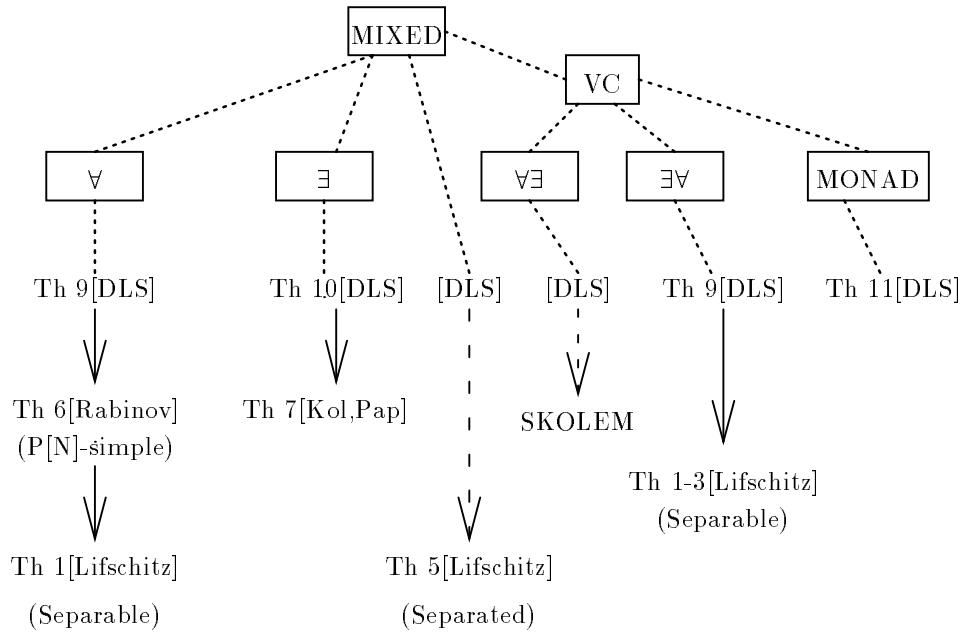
MIXED

VC

$\forall$

$\exists$

$\forall\exists$

$\exists\forall$

MONAD

Th 9[DLS]

Th 10[DLS]

[DLS]

[DLS]

Th 9[DLS]

Th 11[DLS]

Th 6[Rabinov]
(P[N]-simple)

Th 7[Kol,Pap]

SKOLEM

Th 1-3[Lifschitz]
(Separable)

Th 1[Lifschitz]
(Separable)

Th 5[Lifschitz]
(Separated)